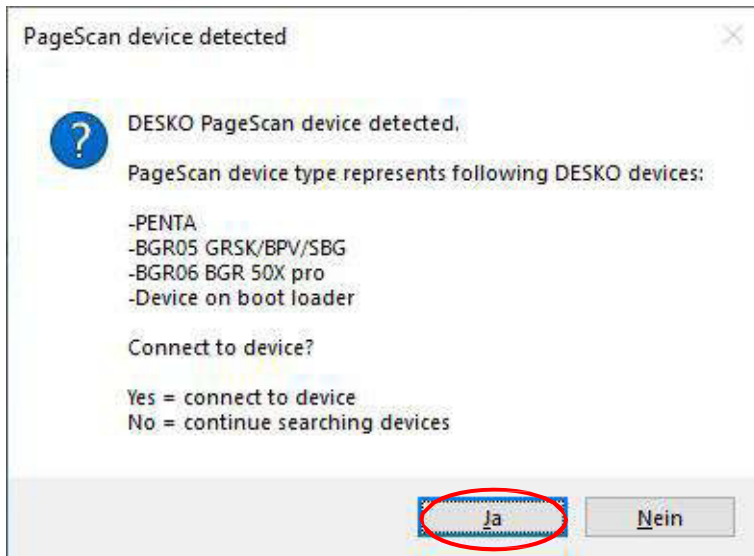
PageScan device detected

DESKO PageScan device detected.

PageScan device type represents following DESKO devices:

-PENTA
-BGR05 GRSK/BPV/SBG
-BGR06 BGR 50X pro
-Device on boot loader

Connect to device?

Yes = connect to device
No = continue searching devices

Ja

Nein